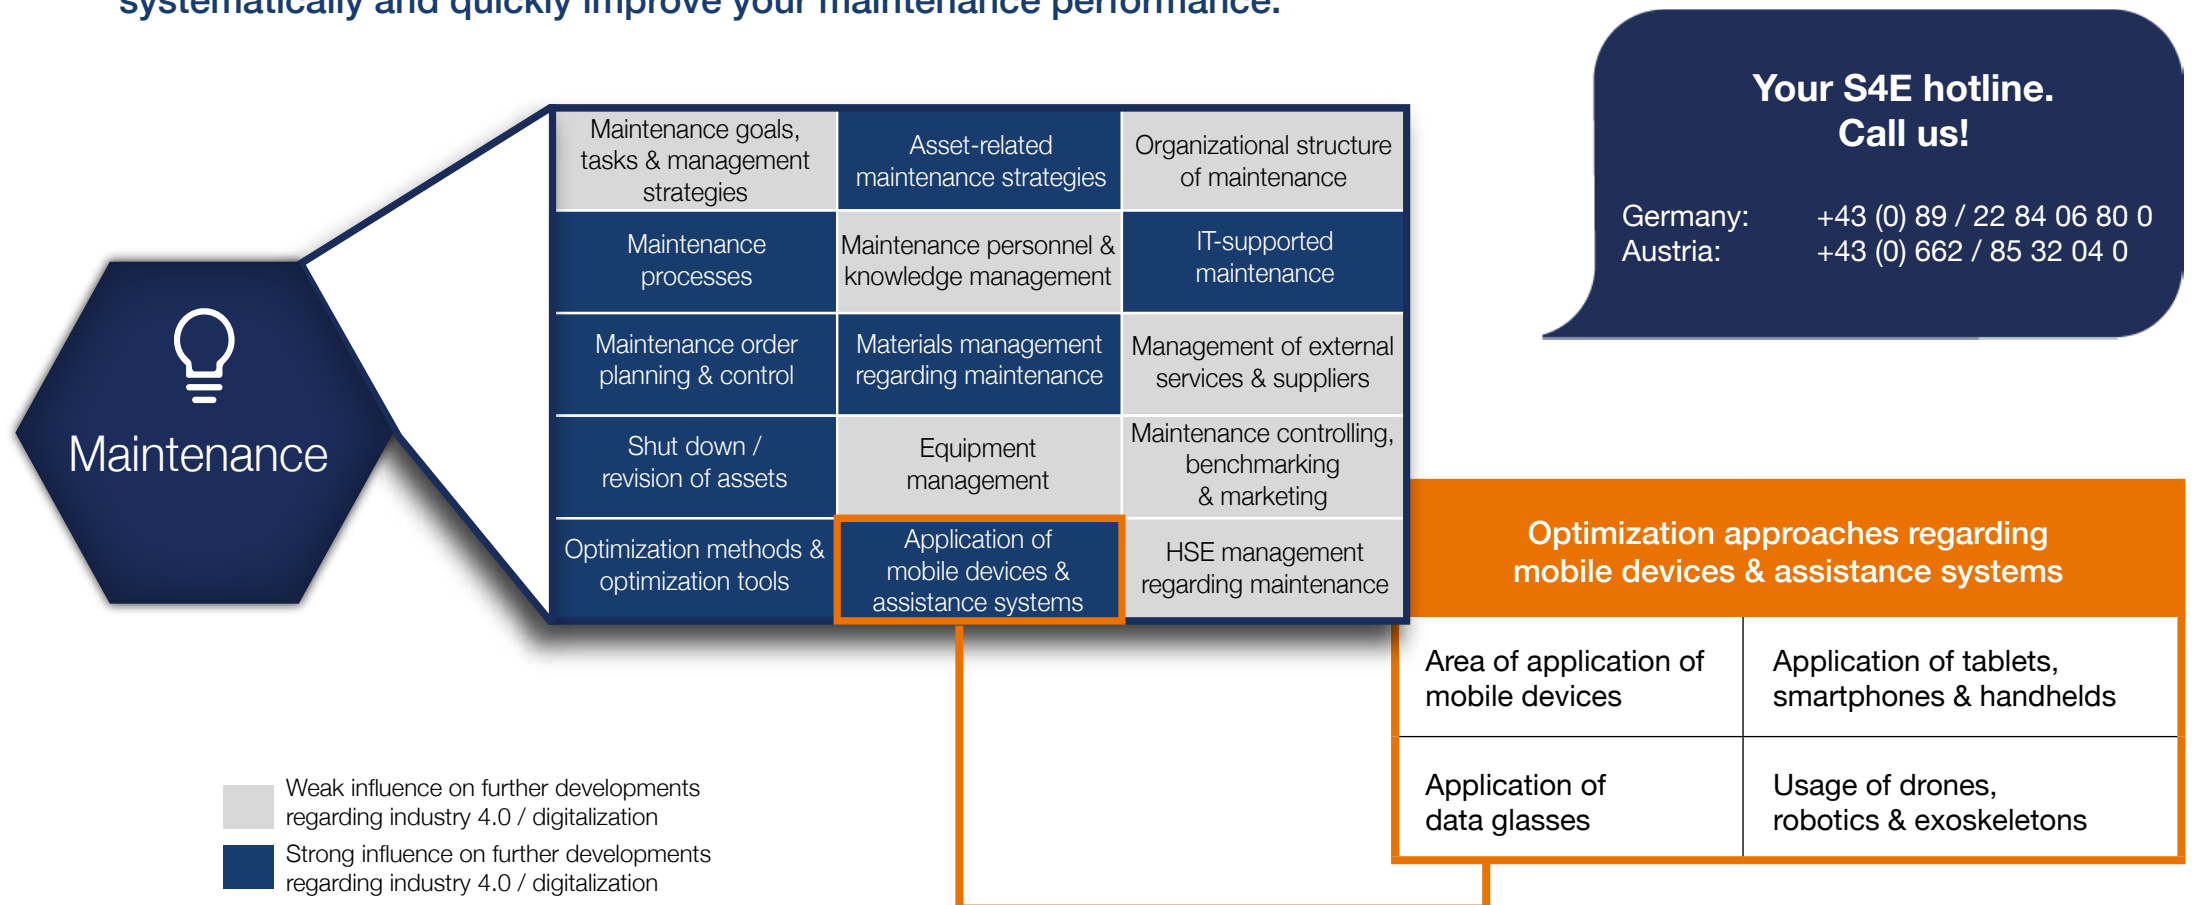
systematically and quickly improve your maintenance performance.

Your S4E hotline.
Call us!

Germany: +43 (0) 89 / 22 84 06 80 0
Austria: +43 (0) 662 / 85 32 04 0

Maintenance

| Maintenance goals, tasks & management strategies | Asset-related maintenance strategies | Organizational structure of maintenance |
|---|---|---|
| Maintenance processes | Maintenance personnel & knowledge management | IT-supported maintenance |
| Maintenance order planning & control | Materials management regarding maintenance | Management of external services & suppliers |
| Shut down / revision of assets | Equipment management | Maintenance controlling, benchmarking & marketing |
| Optimization methods & optimization tools | Application of mobile devices & assistance systems | HSE management regarding maintenance |

Optimization approaches regarding mobile devices & assistance systems

| Area of application of mobile devices | Application of tablets, smartphones & handhelds |
|---|---|
| Application of data glasses | Usage of drones, robotics & exoskeletons |

Weak influence on further developments regarding industry 4.0 / digitalization
Strong influence on further developments regarding industry 4.0 / digitalization